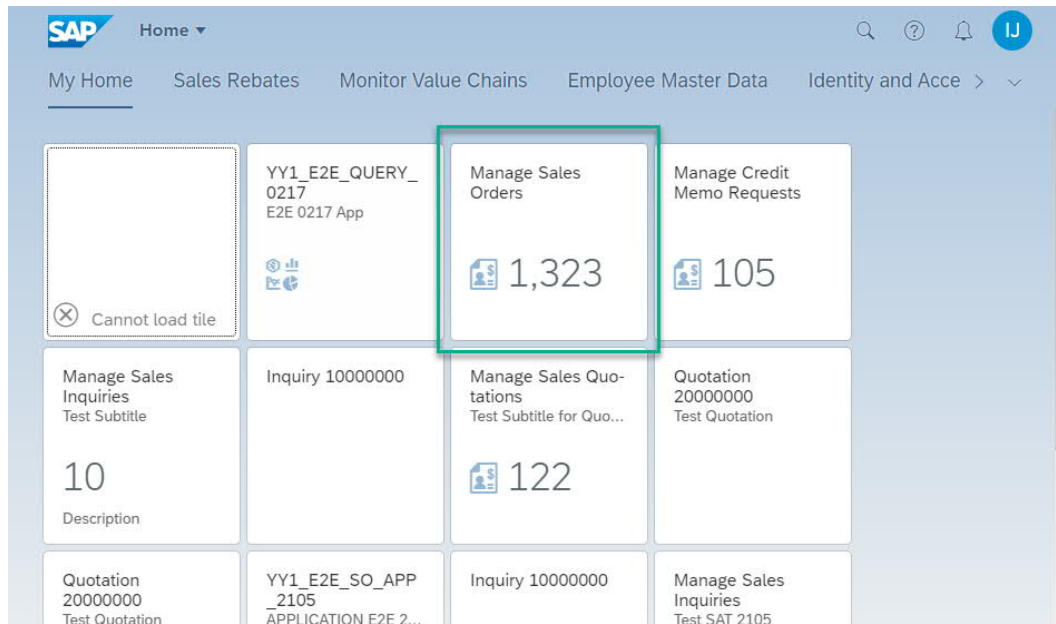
SAP Home ▾

IJ

My Home Sales Rebates Monitor Value Chains Employee Master Data Identity and Acce >

Cannot load tile

YY1_E2E_QUERY_0217
E2E 0217 App

Manage Sales Orders
1,323

Manage Credit Memo Requests
105

Manage Sales Inquiries
Test Subtitle
10
Description

Inquiry 10000000

Manage Sales Quotations
Test Subtitle for Quo...
122

Quotation 20000000
Test Quotation

Quotation 20000000
Test Quotation

YY1_E2E_SO_APP_2105
APPLICATION E2E 2...

Inquiry 10000000

Manage Sales Inquiries
Test SAT 2105